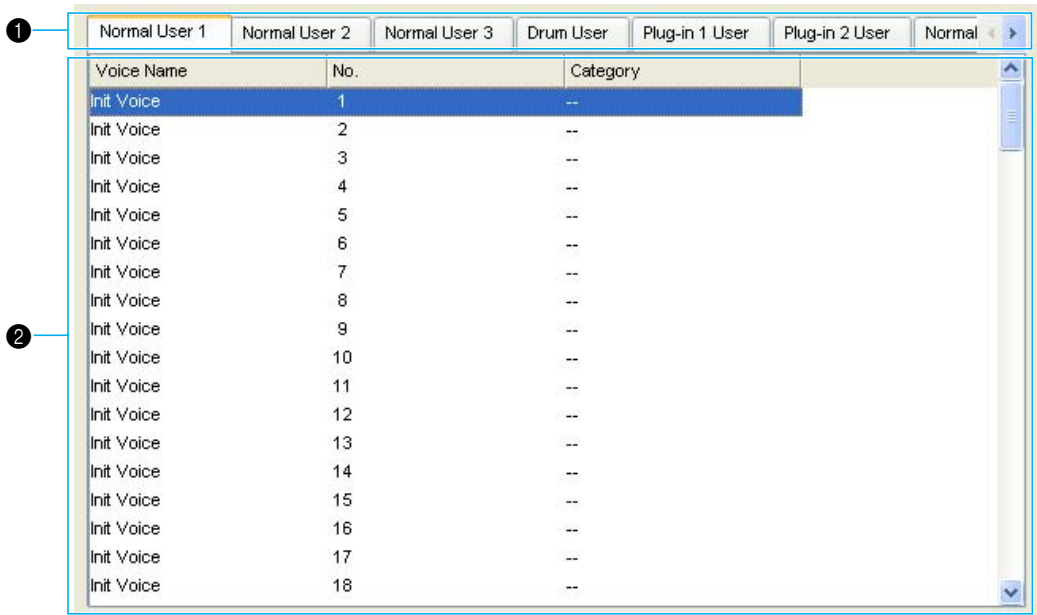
1

Normal User 1 | Normal User 2 | Normal User 3 | Drum User | Plug-in 1 User | Plug-in 2 User | Normal

2

| Voice Name | No. | Category |
|---|---|---|
| Init Voice | 1 | -- |
| Init Voice | 2 | -- |
| Init Voice | 3 | -- |
| Init Voice | 4 | -- |
| Init Voice | 5 | -- |
| Init Voice | 6 | -- |
| Init Voice | 7 | -- |
| Init Voice | 8 | -- |
| Init Voice | 9 | -- |
| Init Voice | 10 | -- |
| Init Voice | 11 | -- |
| Init Voice | 12 | -- |
| Init Voice | 13 | -- |
| Init Voice | 14 | -- |
| Init Voice | 15 | -- |
| Init Voice | 16 | -- |
| Init Voice | 17 | -- |
| Init Voice | 18 | -- |